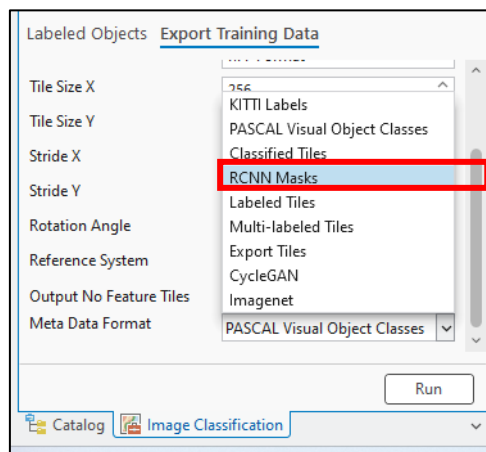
Labeled Objects Export Training Data

Tile Size X
256

Tile Size Y

Stride X

Stride Y

Rotation Angle

Reference System

Output No Feature Tiles

Meta Data Format

KITTI Labels
PASCAL Visual Object Classes
Classified Tiles
RCNN Masks
Labeled Tiles
Multi-labeled Tiles
Export Tiles
CycleGAN
Imagenet

PASCAL Visual Object Classes

Run

Catalog Image Classification